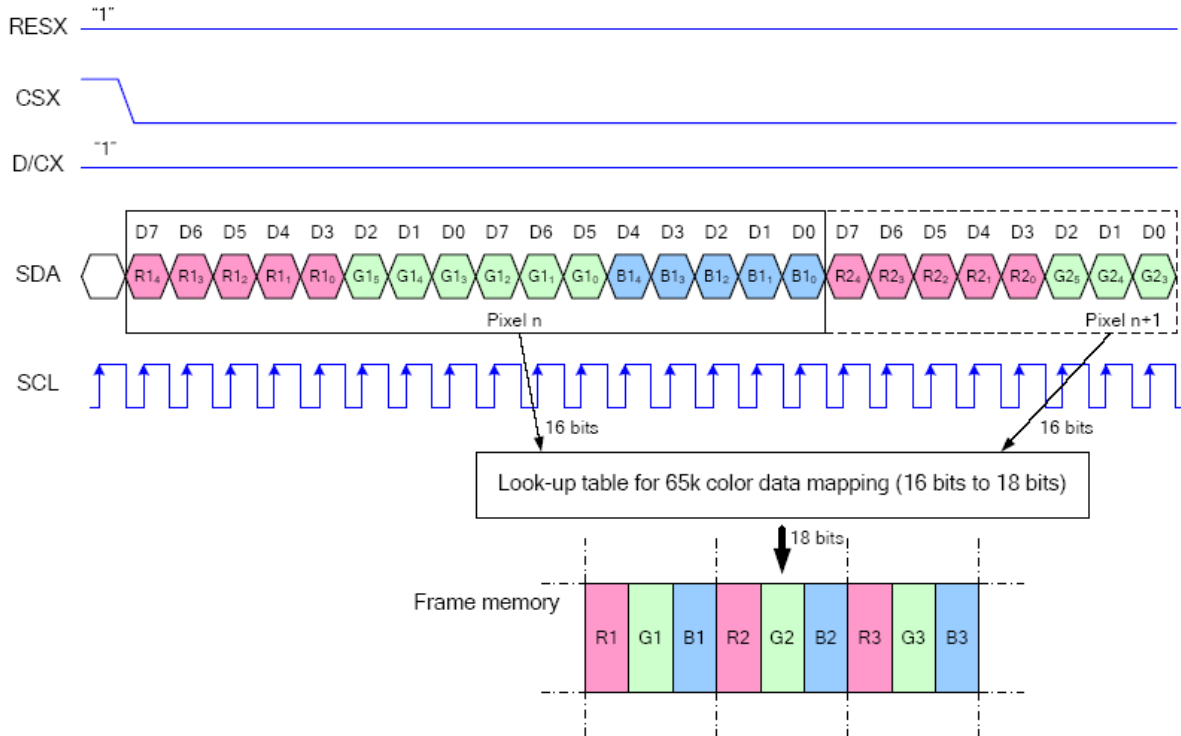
RESX "1"

CSX

D/CX "1"

D7 D6 D5 D4 D3 D2 D1 D0 D7 D6 D5 D4 D3 D2 D1 D0 D7 D6 D5 D4 D3 D2 D1 D0

SDA $R1_4$ $R1_3$ $R1_2$ $R1_1$ $R1_0$ $G1_5$ $G1_4$ $G1_3$ $G1_2$ $G1_1$ $G1_0$ $B1_4$ $B1_3$ $B1_2$ $B1_1$ $B1_0$ $R2_4$ $R2_3$ $R2_2$ $R2_1$ $R2_0$ $G2_5$ $G2_4$ $G2_3$

Pixel n

Pixel n+1

SCL

16 bits

16 bits

Look-up table for 65k color data mapping (16 bits to 18 bits)

18 bits

Frame memory

R1 G1 B1 R2 G2 B2 R3 G3 B3